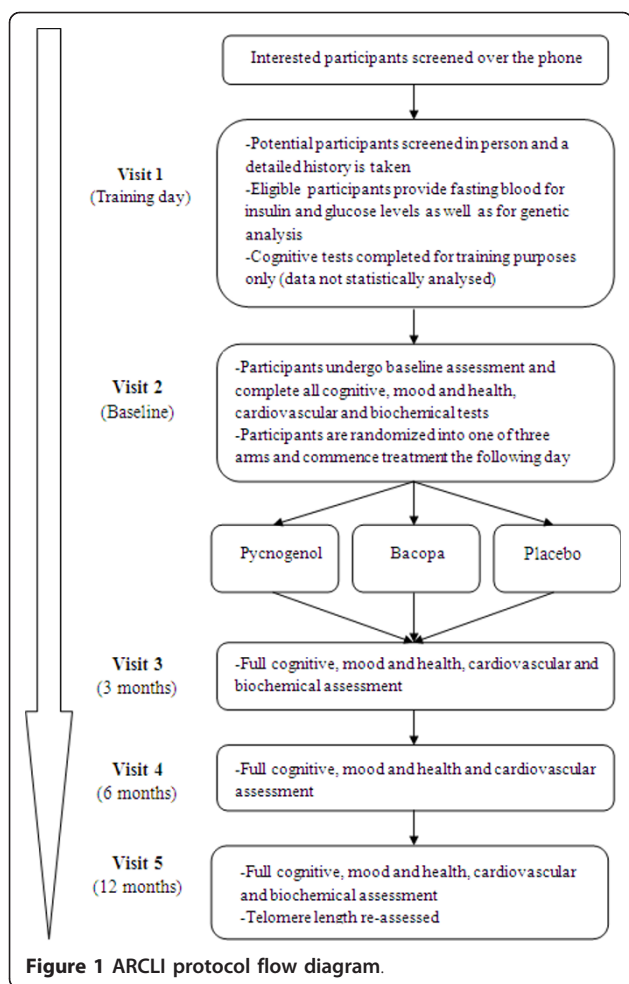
Interested participants screened over the phone

Visit 1
(Training day)

-Potential participants screened in person and a detailed history is taken
-Eligible participants provide fasting blood for insulin and glucose levels as well as for genetic analysis
-Cognitive tests completed for training purposes only (data not statistically analysed)

Visit 2
(Baseline)

-Participants undergo baseline assessment and complete all cognitive, mood and health, cardiovascular and biochemical tests
-Participants are randomized into one of three arms and commence treatment the following day

Pycnogenol

Bacopa

Placebo

Visit 3
(3 months)

-Full cognitive, mood and health, cardiovascular and biochemical assessment

Visit 4
(6 months)

-Full cognitive, mood and health and cardiovascular assessment

Visit 5
(12 months)

-Full cognitive, mood and health, cardiovascular and biochemical assessment
-Telomere length re-assessed

Figure 1 ARCLI protocol flow diagram.